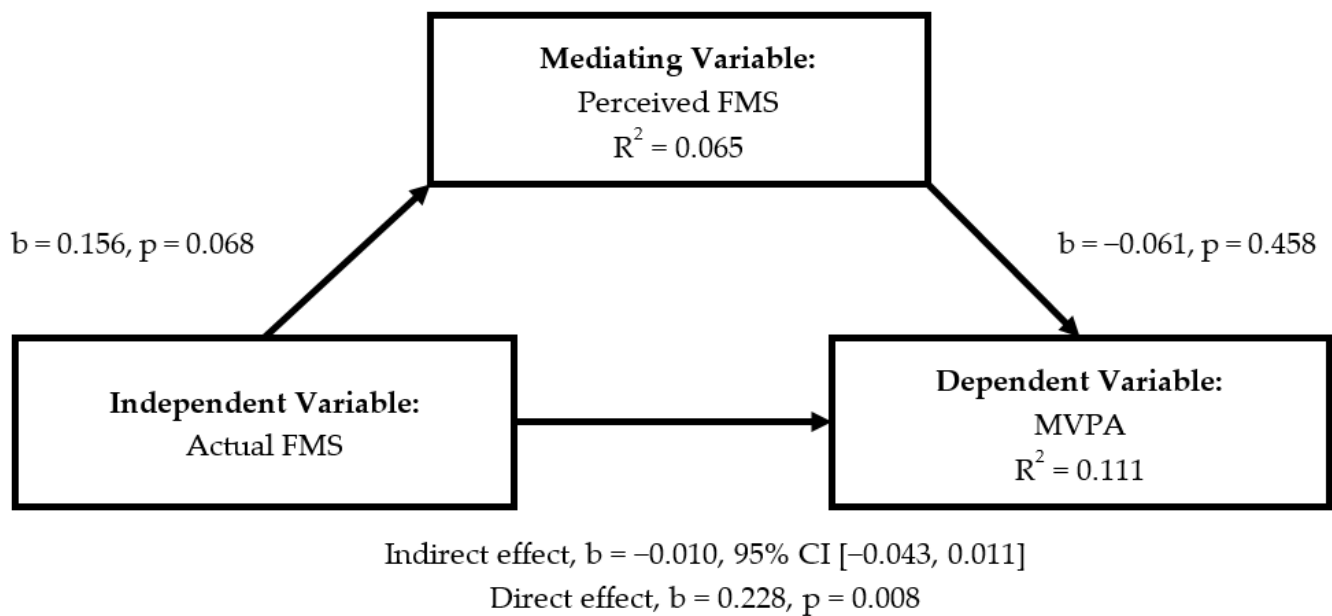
**Mediating Variable:**
Perceived FMS
$R^2 = 0.065$

b = 0.156, p = 0.068

b = −0.061, p = 0.458

**Independent Variable:**
Actual FMS

**Dependent Variable:**
MVPA
$R^2 = 0.111$

Indirect effect, b = −0.010, 95% CI [−0.043, 0.011]
Direct effect, b = 0.228, p = 0.008